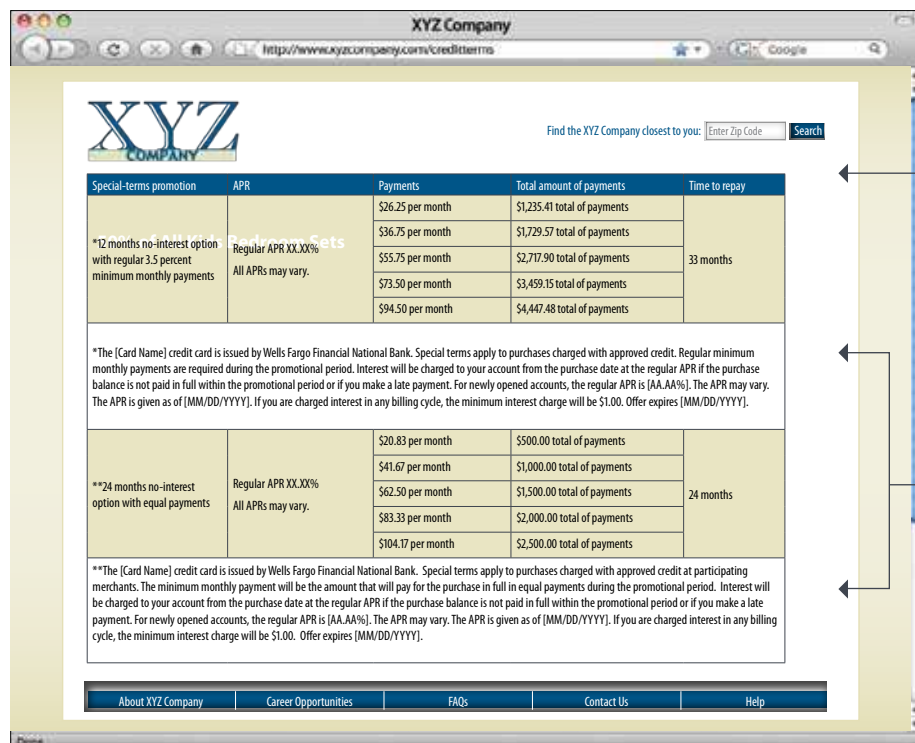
XYZ Company

http://www.xyzcompany.com/creditterms

Google

XYZ COMPANY

Find the XYZ Company closest to you: Enter Zip Code Search

| Special-terms promotion | APR | Payments | Total amount of payments | Time to repay |
|---|---|---|---|---|
| *12 months no-interest option with regular 3.5 percent minimum monthly payments | Regular APR XX.XX% All APRs may vary. | \$26.25 per month | \$1,235.41 total of payments | 33 months |
| | | \$36.75 per month | \$1,729.57 total of payments | |
| | | \$55.75 per month | \$2,717.90 total of payments | |
| | | \$73.50 per month | \$3,459.15 total of payments | |
| | | \$94.50 per month | \$4,447.48 total of payments | |

*The [Card Name] credit card is issued by Wells Fargo Financial National Bank. Special terms apply to purchases charged with approved credit. Regular minimum monthly payments are required during the promotional period. Interest will be charged to your account from the purchase date at the regular APR if the purchase balance is not paid in full within the promotional period or if you make a late payment. For newly opened accounts, the regular APR is [AA.AA%]. The APR may vary. The APR is given as of [MM/DD/YYYY]. If you are charged interest in any billing cycle, the minimum interest charge will be \$1.00. Offer expires [MM/DD/YYYY].

| | | | | |
|---|---|---|---|---|
| **24 months no-interest option with equal payments | Regular APR XX.XX% All APRs may vary. | \$20.83 per month | \$500.00 total of payments | 24 months |
| | | \$41.67 per month | \$1,000.00 total of payments | |
| | | \$62.50 per month | \$1,500.00 total of payments | |
| | | \$83.33 per month | \$2,000.00 total of payments | |
| | | \$104.17 per month | \$2,500.00 total of payments | |

**The [Card Name] credit card is issued by Wells Fargo Financial National Bank. Special terms apply to purchases charged with approved credit at participating merchants. The minimum monthly payment will be the amount that will pay for the purchase in full in equal payments during the promotional period. Interest will be charged to your account from the purchase date at the regular APR if the purchase balance is not paid in full within the promotional period or if you make a late payment. For newly opened accounts, the regular APR is [AA.AA%]. The APR may vary. The APR is given as of [MM/DD/YYYY]. If you are charged interest in any billing cycle, the minimum interest charge will be \$1.00. Offer expires [MM/DD/YYYY].

About XYZ Company | Career Opportunities | FAQs | Contact Us | Help

Done